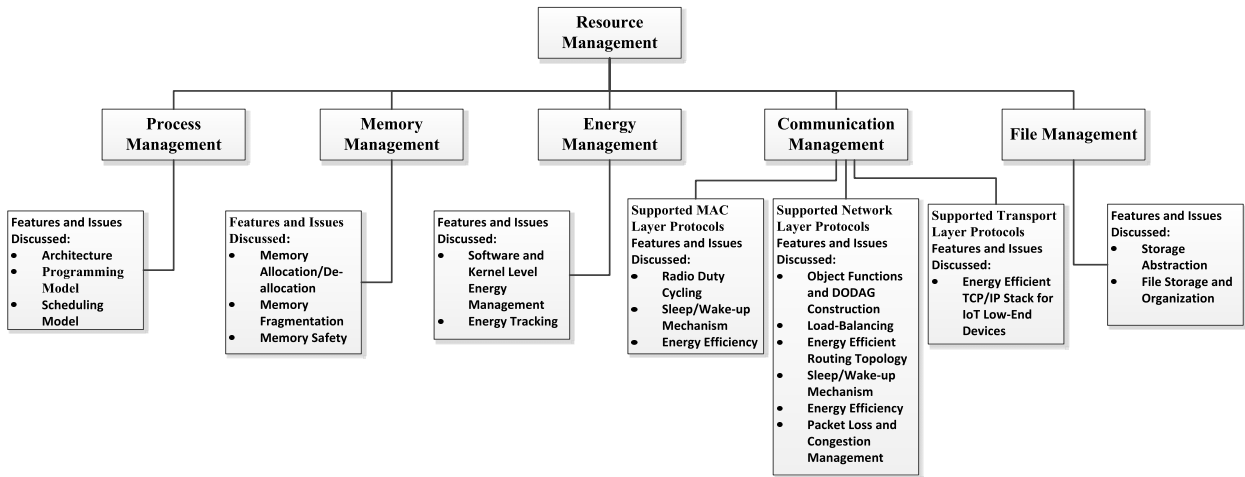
Resource Management

Process Management

Memory Management

Energy Management

Communication Management

File Management

Features and Issues Discussed:
• Architecture
• Programming Model
• Scheduling Model

Features and Issues Discussed:
• Memory Allocation/De-allocation
• Memory Fragmentation
• Memory Safety

Features and Issues Discussed:
• Software and Kernel Level Energy Management
• Energy Tracking

Supported MAC Layer Protocols
Features and Issues Discussed:
• Radio Duty Cycling
• Sleep/Wake-up Mechanism
• Energy Efficiency

Supported Network Layer Protocols
Features and Issues Discussed:
• Object Functions and DODAG Construction
• Load-Balancing
• Energy Efficient Routing Topology
• Sleep/Wake-up Mechanism
• Energy Efficiency
• Packet Loss and Congestion Management

Supported Transport Layer Protocols
Features and Issues Discussed:
• Energy Efficient TCP/IP Stack for IoT Low-End Devices

Features and Issues Discussed:
• Storage Abstraction
• File Storage and Organization